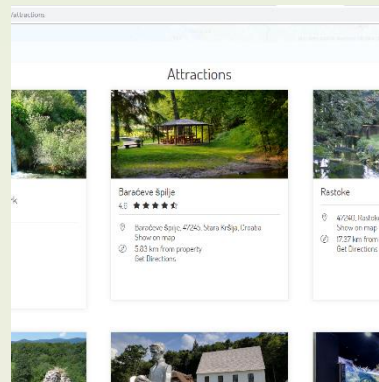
Attractions

Attractions

k

Barаćeve špilje
4.6

Barаćeve Špilje, 47245, Stara Kršlja, Croatia
Show on map
3.83 km from property
Get Directions

Rastoke

47240, Rastok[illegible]
Show on map
17.37 km from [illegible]
Get Directions